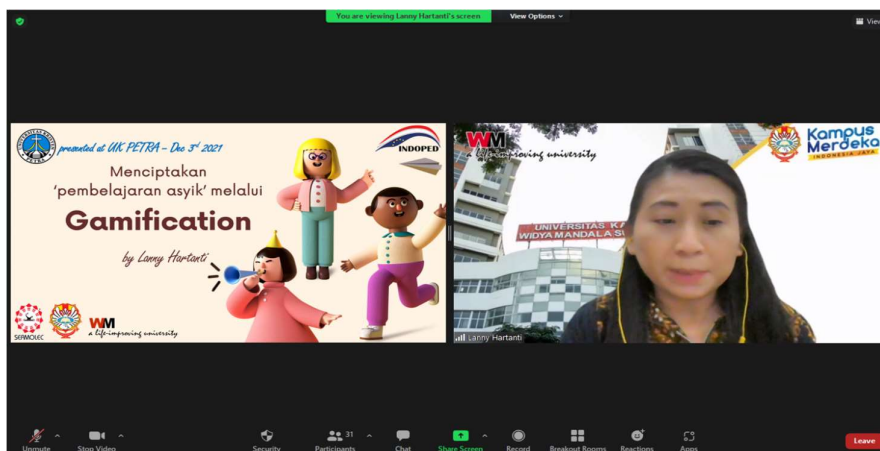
You are viewing Lanny Hartanti's screen
View Options
View

presented at UK PETRA – Dec 3rd 2021
INDOPED
Menciptakan 'pembelajaran asyik' melalui
Gamification
by Lanny Hartanti
SERMOLEC
WM a life-improving university

WM a life-improving university
Kampus Merdeka
INDONESIA JAYA
UNIVERSITAS KA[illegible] WIDYA MANDALA S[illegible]
Lanny Hartanti

Unmute
Stop Video
Security
31 Participants
Chat
Share Screen
Record
Breakout Rooms
Reactions
Apps
Leave